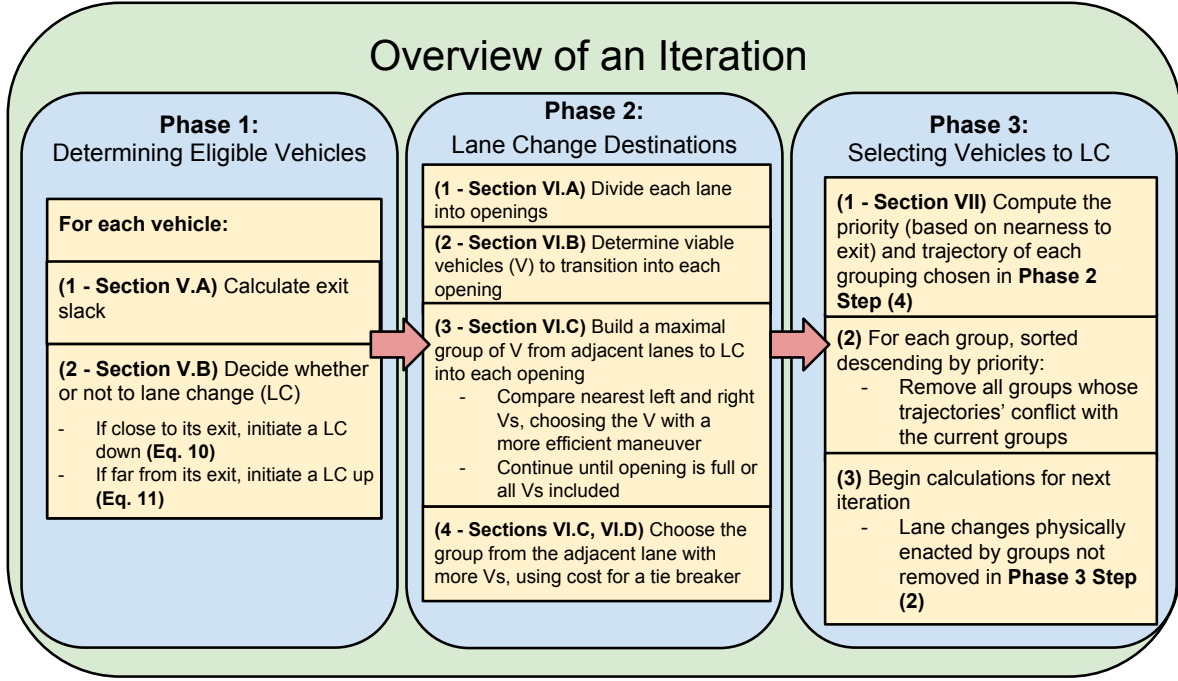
Overview of an Iteration

**Phase 1:**
Determining Eligible Vehicles

**For each vehicle:**

**(1 - Section V.A)** Calculate exit slack

**(2 - Section V.B)** Decide whether or not to lane change (LC)
- If close to its exit, initiate a LC down **(Eq. 10)**
- If far from its exit, initiate a LC up **(Eq. 11)**

**Phase 2:**
Lane Change Destinations

**(1 - Section VI.A)** Divide each lane into openings

**(2 - Section VI.B)** Determine viable vehicles (V) to transition into each opening

**(3 - Section VI.C)** Build a maximal group of V from adjacent lanes to LC into each opening
- Compare nearest left and right Vs, choosing the V with a more efficient maneuver
- Continue until opening is full or all Vs included

**(4 - Sections VI.C, VI.D)** Choose the group from the adjacent lane with more Vs, using cost for a tie breaker

**Phase 3:**
Selecting Vehicles to LC

**(1 - Section VII)** Compute the priority (based on nearness to exit) and trajectory of each grouping chosen in **Phase 2 Step (4)**

**(2)** For each group, sorted descending by priority:
- Remove all groups whose trajectories' conflict with the current groups

**(3)** Begin calculations for next iteration
- Lane changes physically enacted by groups not removed in **Phase 3 Step (2)**